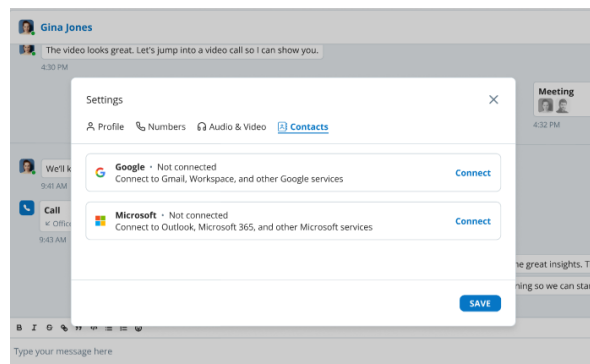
Gina Jones

The video looks great. Let's jump into a video call so I can show you.

4:30 PM

Meeting

4:32 PM

We'll k

9:41 AM

Call

Offic

9:43 AM

ne great insights. T

ning so we can sta

Type your message here

Settings

Profile Numbers Audio & Video Contacts

Google · Not connected
Connect to Gmail, Workspace, and other Google services
Connect

Microsoft · Not connected
Connect to Outlook, Microsoft 365, and other Microsoft services
Connect

SAVE